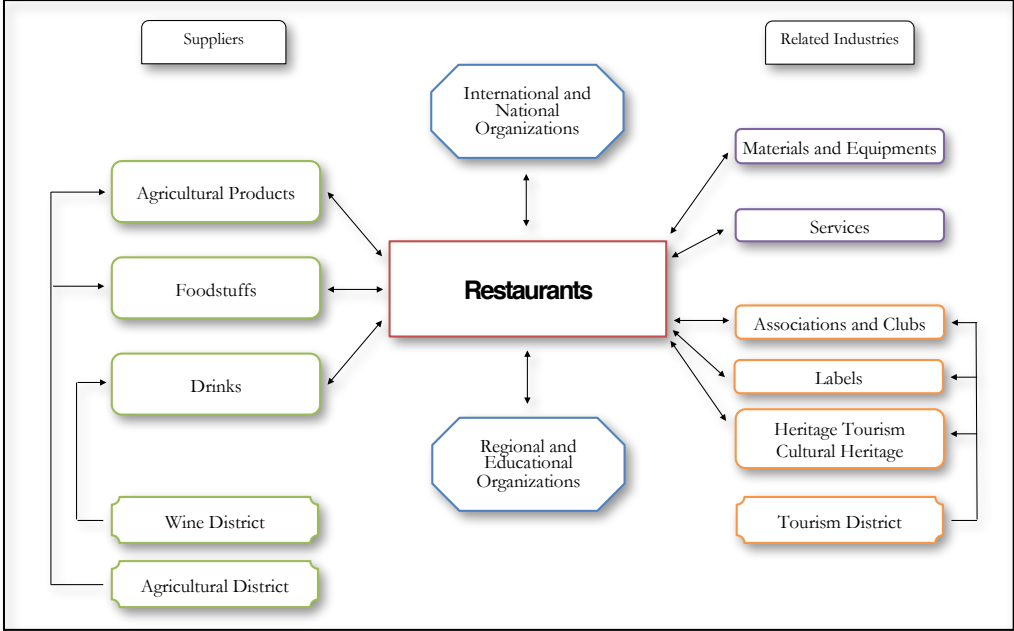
Suppliers

Related Industries

International and National Organizations

Materials and Equipments

Agricultural Products

Services

Foodstuffs

Restaurants

Associations and Clubs

Drinks

Labels

Heritage Tourism
Cultural Heritage

Regional and Educational Organizations

Wine District

Tourism District

Agricultural District